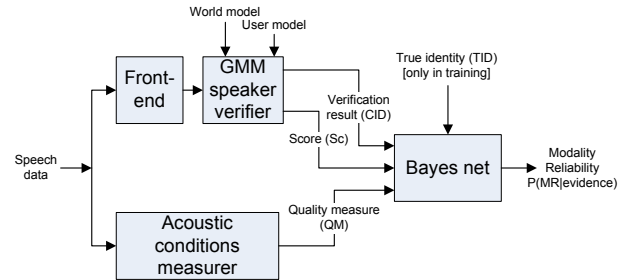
World model
User model
Front-end
GMM speaker verifier
True identity (TID) [only in training]
Verification result (CID)
Score (Sc)
Speech data
Bayes net
Modality Reliability P(MR|evidence)
Quality measure (QM)
Acoustic conditions measurer